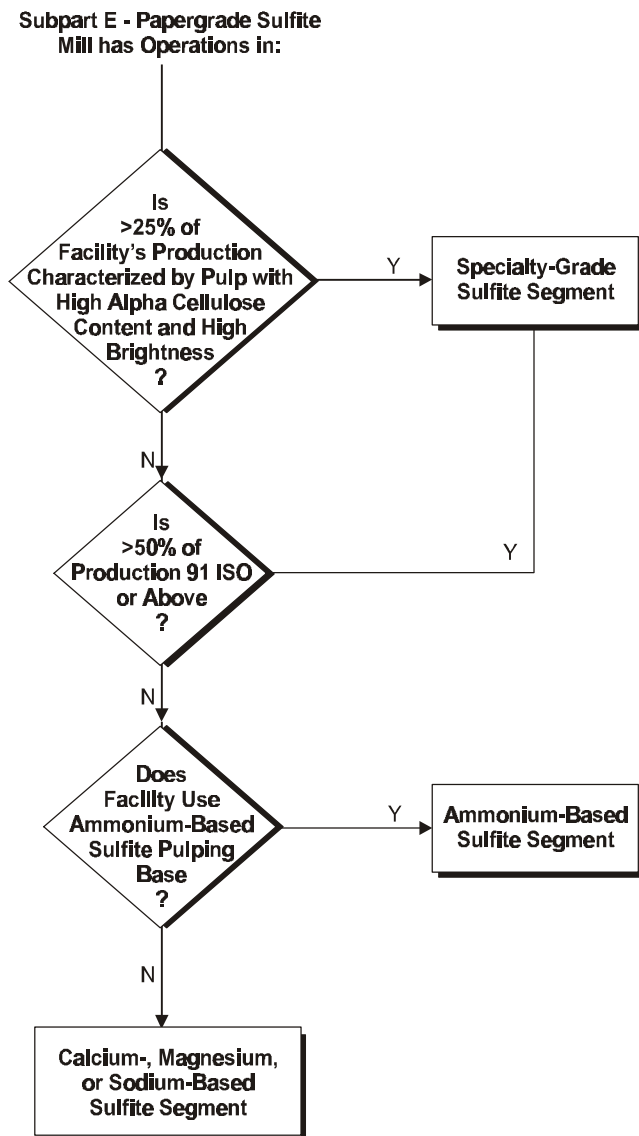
Subpart E - Papergrade Sulfite Mill has Operations in:

Is >25% of Facility's Production Characterized by Pulp with High Alpha Cellulose Content and High Brightness ?

Y

Specialty-Grade Sulfite Segment

N

Is >50% of Production 91 ISO or Above ?

Y

N

Does Facility Use Ammonium-Based Sulfite Pulping Base ?

Y

Ammonium-Based Sulfite Segment

N

Calcium-, Magnesium, or Sodium-Based Sulfite Segment